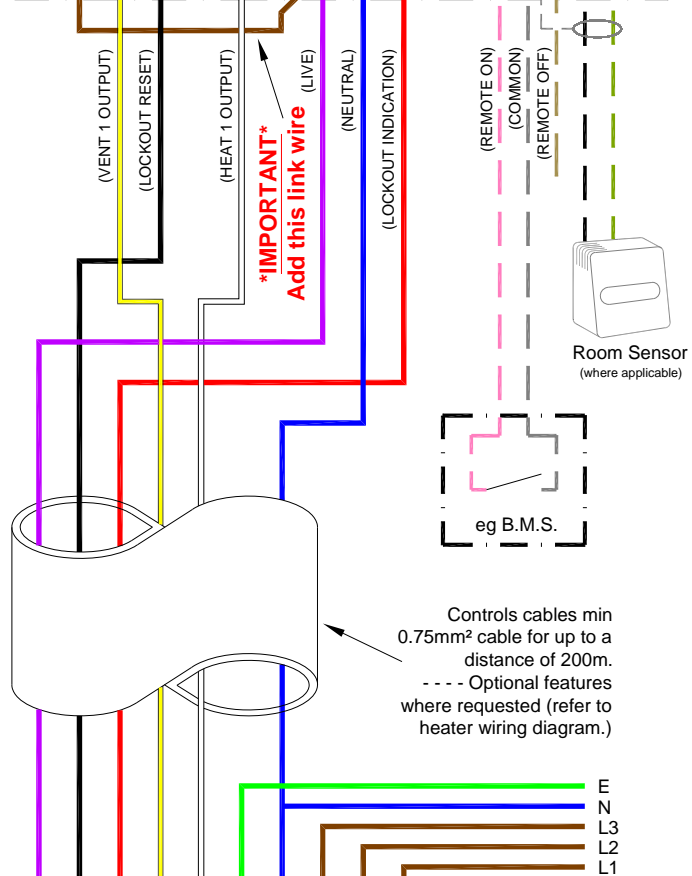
(VENT 1 OUTPUT)
(LOCKOUT RESET)
(HEAT 1 OUTPUT)
*IMPORTANT*
Add this link wire
(LIVE)
(NEUTRAL)
(LOCKOUT INDICATION)
(REMOTE ON)
(COMMON)
(REMOTE OFF)

Room Sensor
(where applicable)

eg B.M.S.

Controls cables min 0.75mm² cable for up to a distance of 200m.
- - - - Optional features where requested (refer to heater wiring diagram.)

E
N
L3
L2
L1